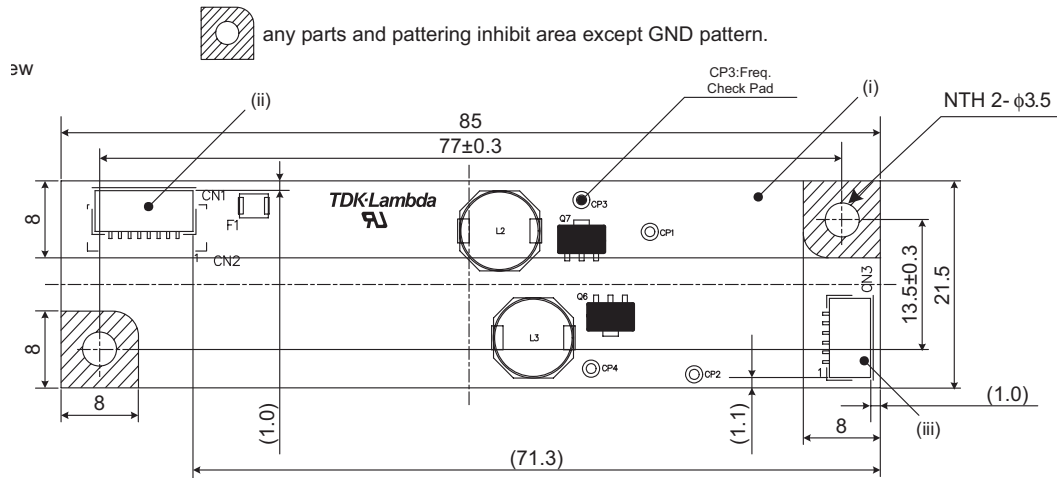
any parts and pattering inhibit area except GND pattern.

ew

CP3:Freq. Check Pad

(ii)

(i)

85

NTH 2- $\phi$3.5

77±0.3

CN1

TDK·Lambda

CP3

F1

L2

Q7

CP1

8

CN2

CN3

13.5±0.3

21.5

Q6

8

L3

CP4

CP2

8

(1.0)

(1.0)

(1.1)

8

(iii)

(71.3)